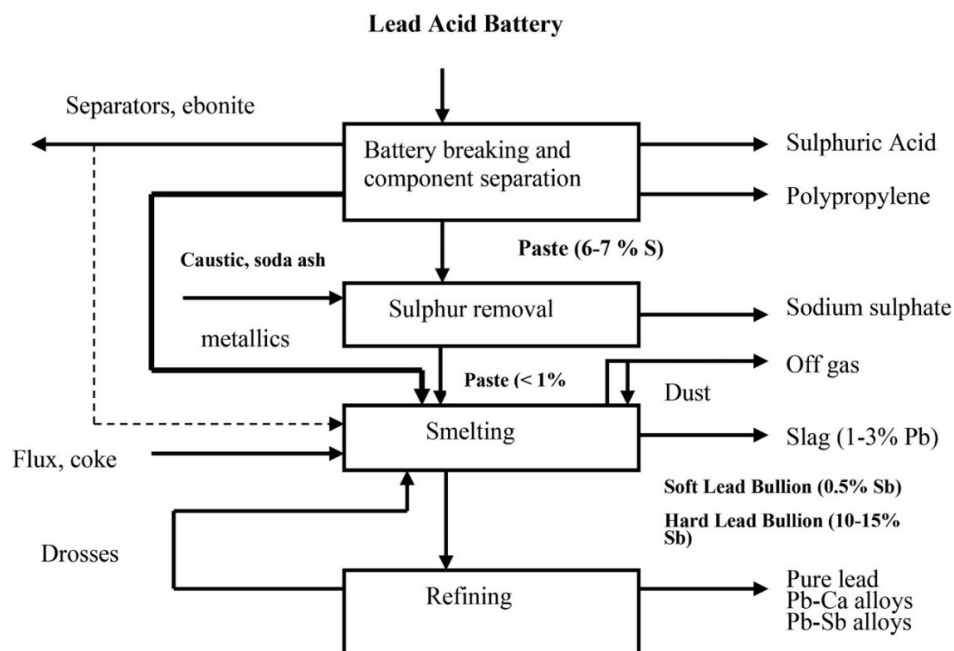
Lead Acid Battery

Separators, ebonite

Battery breaking and component separation

Sulphuric Acid

Polypropylene

Paste (6-7 % S)

Caustic, soda ash

Sulphur removal

Sodium sulphate

metallics

Paste (< 1%

Off gas

Dust

Smelting

Slag (1-3% Pb)

Flux, coke

Soft Lead Bullion (0.5% Sb)

Hard Lead Bullion (10-15% Sb)

Drosses

Refining

Pure lead
Pb-Ca alloys
Pb-Sb alloys